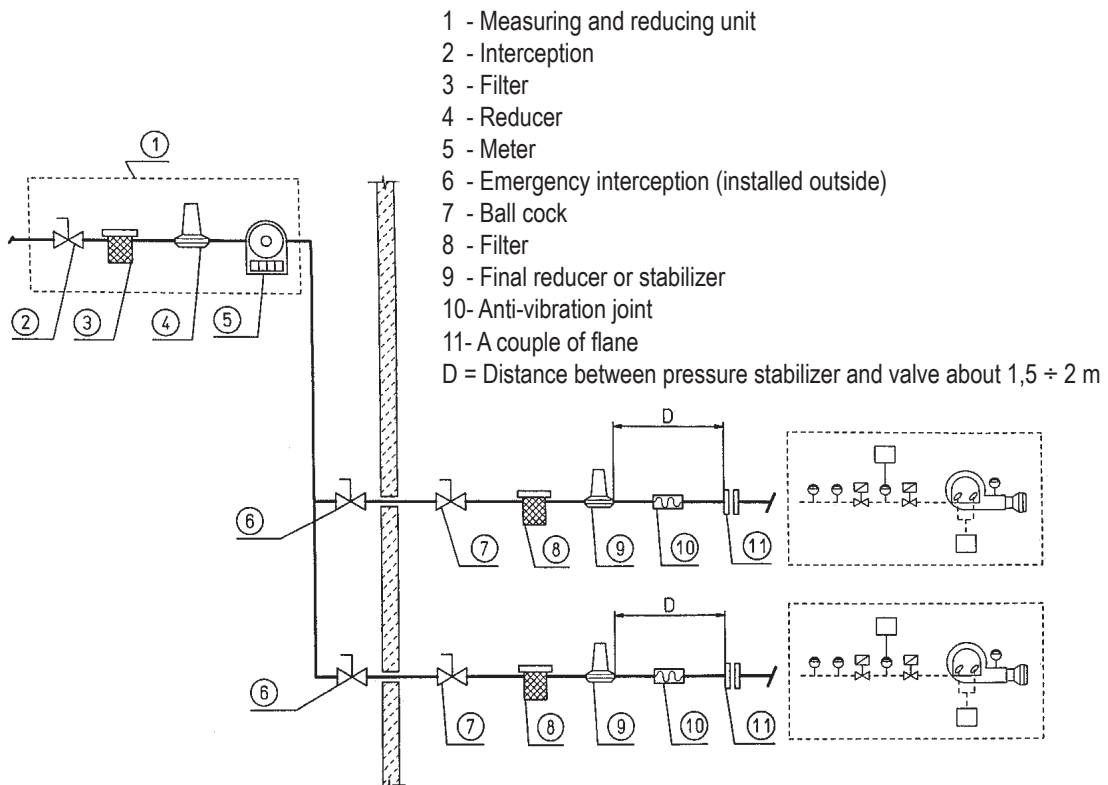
1 - Measuring and reducing unit
2 - Interception
3 - Filter
4 - Reducer
5 - Meter
6 - Emergency interception (installed outside)
7 - Ball cock
8 - Filter
9 - Final reducer or stabilizer
10- Anti-vibration joint
11- A couple of flane
D = Distance between pressure stabilizer and valve about 1,5 ÷ 2 m

1

2 3 4 5

D

6 7 8 9 10 11

D

6 7 8 9 10 11